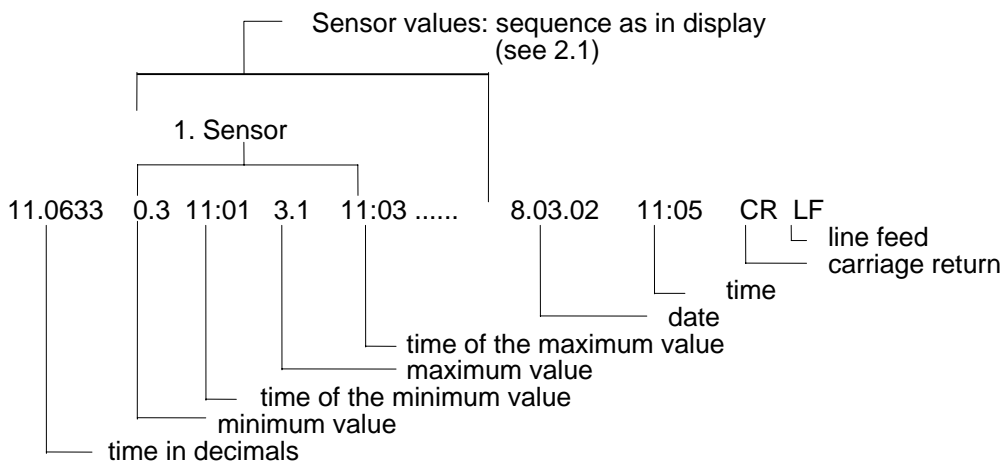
Sensor values: sequence as in display (see 2.1)

1. Sensor

11.0633 0.3 11:01 3.1 11:03 ...... 8.03.02 11:05 CR LF

line feed
carriage return
time
date
time of the maximum value
maximum value
time of the minimum value
minimum value
time in decimals